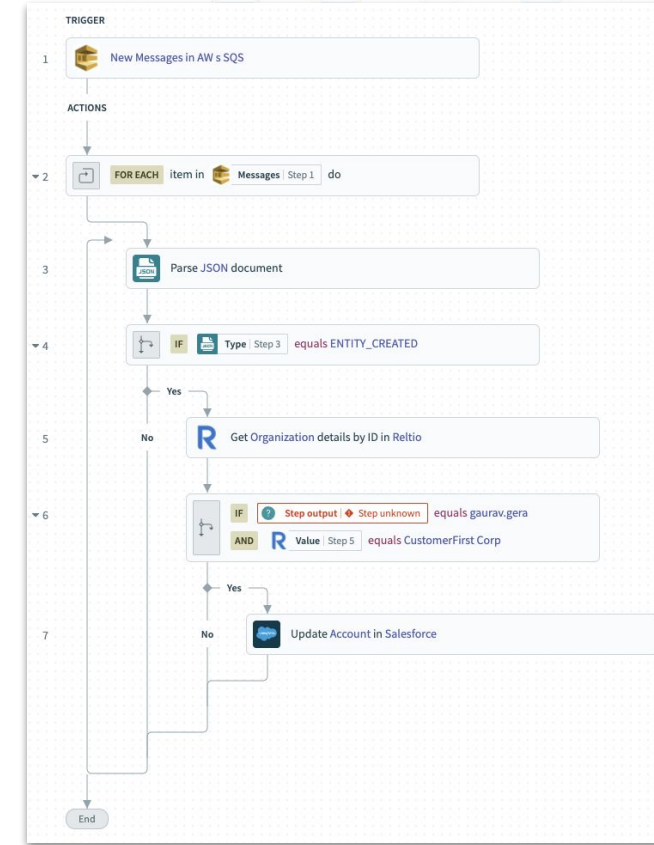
TRIGGER

1 New Messages in AW s SQS

ACTIONS

2 FOR EACH item in Messages Step 1 do

3 Parse JSON document

4 IF Type Step 3 equals ENTITY_CREATED

Yes

No

5 Get Organization details by ID in Reltio

6 IF Step output Step unknown equals gaurav.gera

AND Value Step 5 equals CustomerFirst Corp

Yes

No

7 Update Account in Salesforce

End